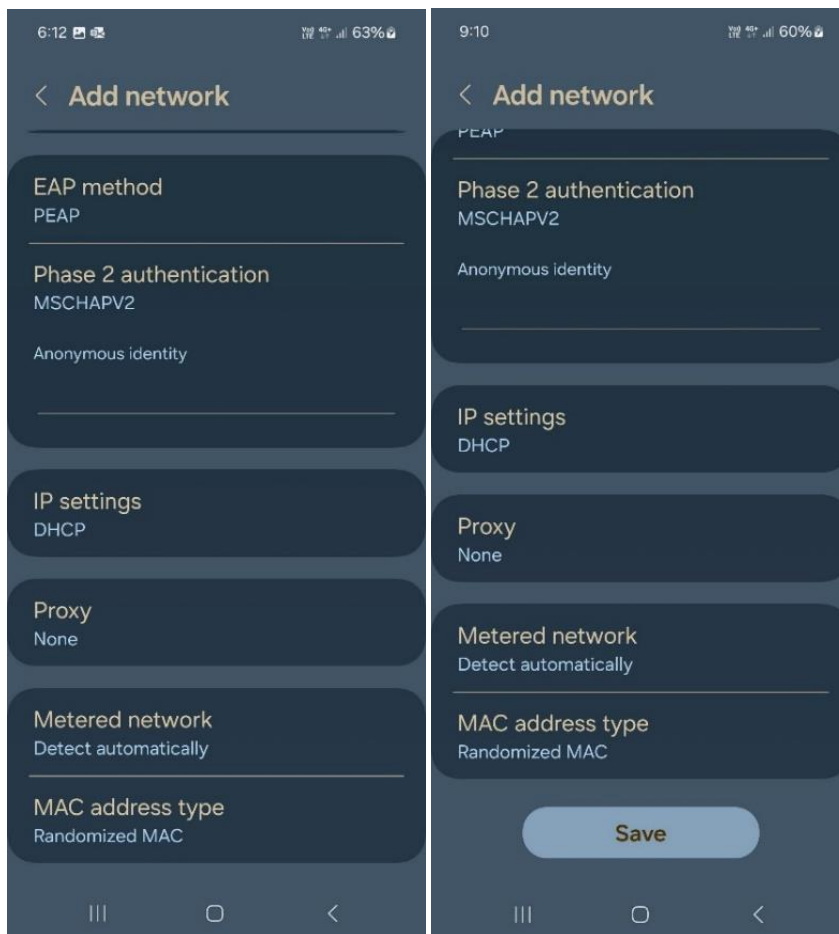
6:12 63%

< Add network

EAP method
PEAP

Phase 2 authentication
MSCHAPV2

Anonymous identity

IP settings
DHCP

Proxy
None

Metered network
Detect automatically

MAC address type
Randomized MAC

9:10 60%

< Add network

PEAP

Phase 2 authentication
MSCHAPV2

Anonymous identity

IP settings
DHCP

Proxy
None

Metered network
Detect automatically

MAC address type
Randomized MAC

Save